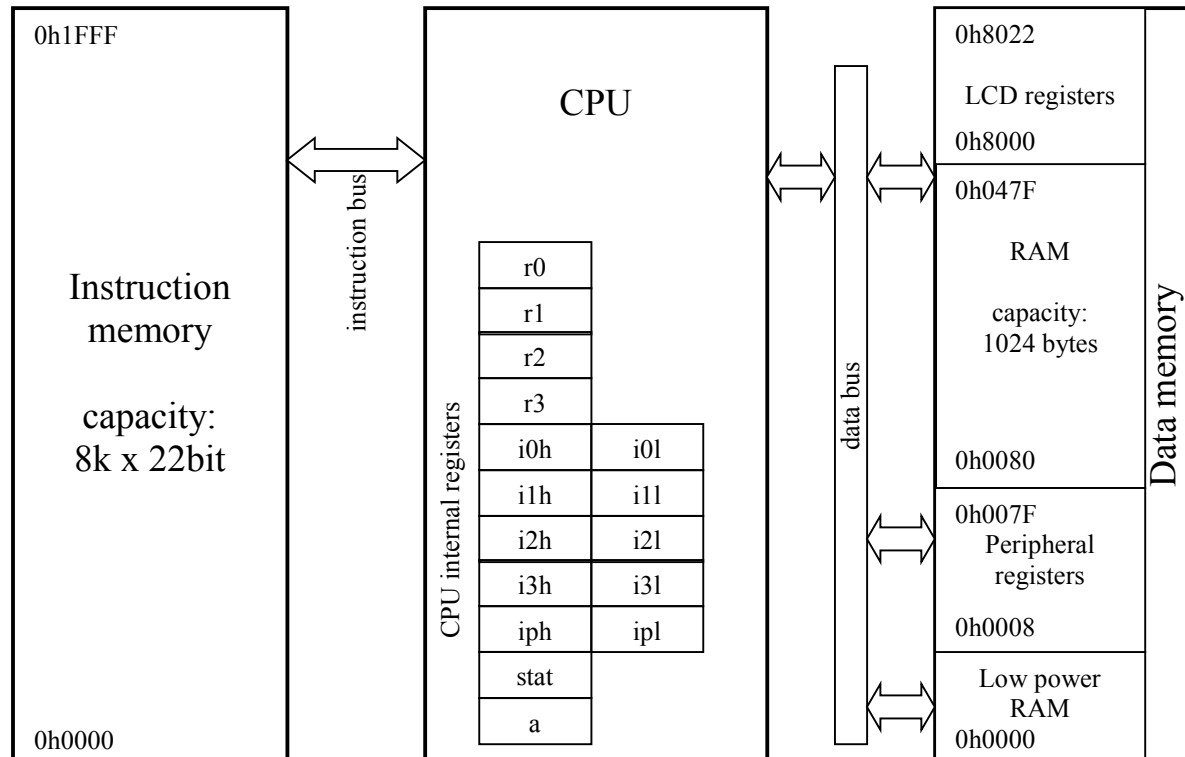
0h1FFF

Instruction memory

capacity: 8k x 22bit

0h0000

instruction bus

CPU

CPU internal registers

| r0 | |
|---|---|
| r1 | |
| r2 | |
| r3 | |
| i0h | i0l |
| i1h | i1l |
| i2h | i2l |
| i3h | i3l |
| iph | ipl |
| stat | |
| a | |

data bus

0h8022

LCD registers

0h8000

0h047F

RAM

capacity: 1024 bytes

0h0080

0h007F

Peripheral registers

0h0008

Low power RAM

0h0000

Data memory